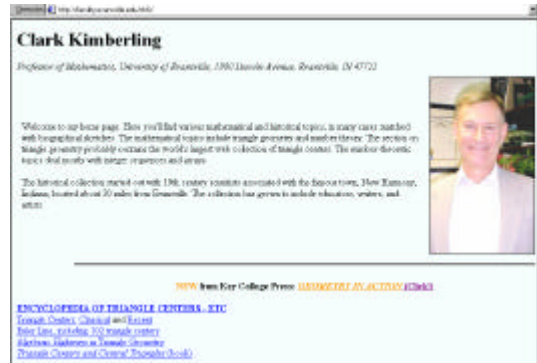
Address http://faculty.evansville.edu/ck6/

Clark Kimberling

Professor of Mathematics, University of Evansville, 1800 Lincoln Avenue, Evansville, IN 47722

Welcome to my home page. Here you'll find various mathematical and historical topics, in many cases matched with biographical sketches. The mathematical topics include triangle geometry and number theory. The section on triangle geometry probably contains the world's largest web collection of triangle centers. The number-theoretic topics deal mostly with integer sequences and arrays.

The historical collection started out with 19th century scientists associated with the famous town, New Harmony, Indiana, located about 30 miles from Evansville. The collection has grown to include educators, writers, and artists.

NEW from Key College Press: GEOMETRY IN ACTION (Click!)

ENCYCLOPEDIA OF TRIANGLE CENTERS - ETC
Triangle Centers: Classical and Recent
Euler Line, including 102 triangle centers
Algebraic Highways in Triangle Geometry
Triangle Centers and Central Triangles (book)